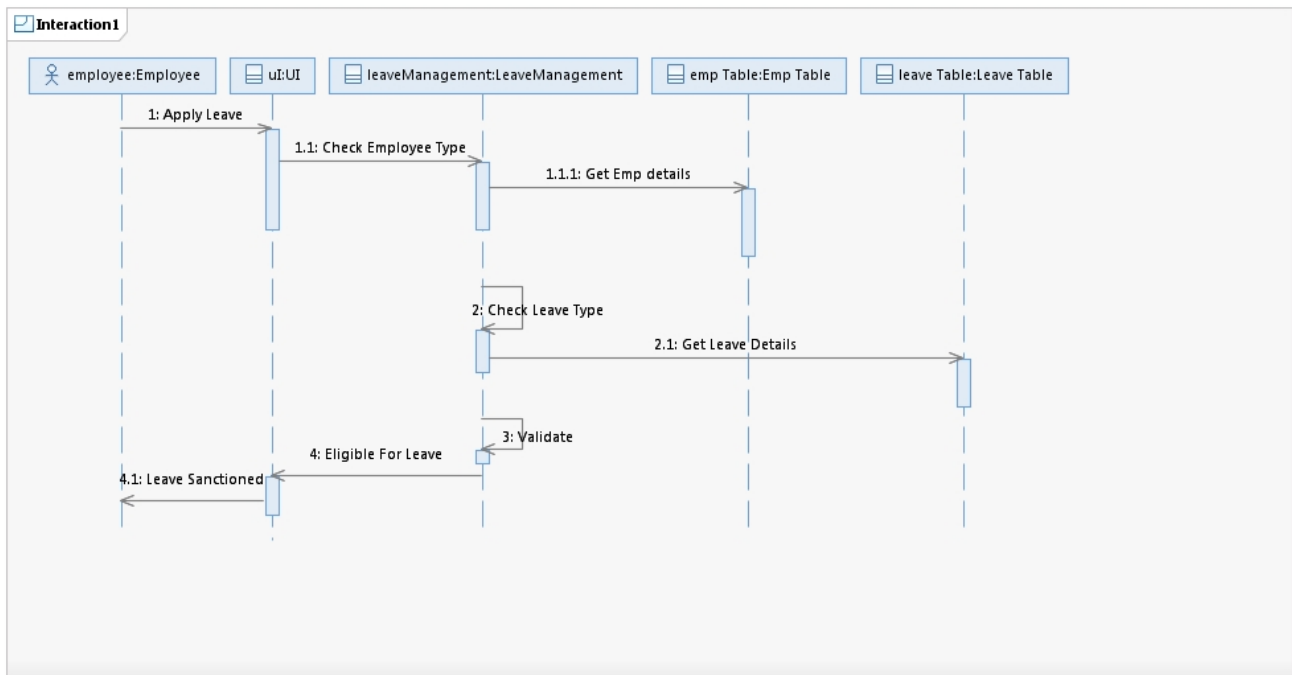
Interaction1

employee:Employee

uI:UI

leaveManagement:LeaveManagement

emp Table:Emp Table

leave Table:Leave Table

1: Apply Leave

1.1: Check Employee Type

1.1.1: Get Emp details

2: Check Leave Type

2.1: Get Leave Details

3: Validate

4: Eligible For Leave

4.1: Leave Sanctioned